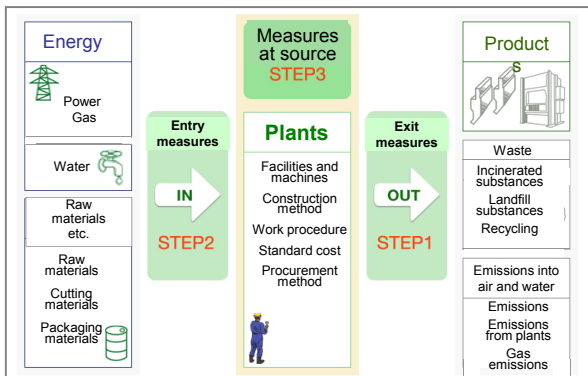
Energy

Power Gas

Water

Raw materials etc.

Raw materials

Cutting materials

Packaging materials

Entry measures

IN

STEP2

Measures at source

STEP3

Plants

Facilities and machines

Construction method

Work procedure

Standard cost

Procurement method

Exit measures

OUT

STEP1

Product s

Waste

Incinerated substances

Landfill substances

Recycling

Emissions into air and water

Emissions

Emissions from plants

Gas emissions